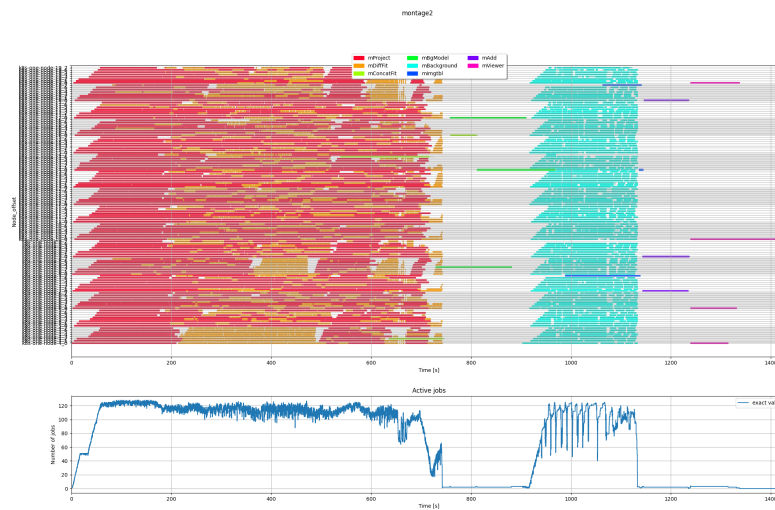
montage2

mProject
mDiffFit
mConcatFit
mBgModel
mBackground
mImgtbl
mAdd
mViewer

Node_cPust

0
200
400
600
800
1000
1200
1400
Time [s]

Active jobs

exact val

Number of jobs

0
20
40
60
80
100
120

0
200
400
600
800
1000
1200
1400
Time [s]